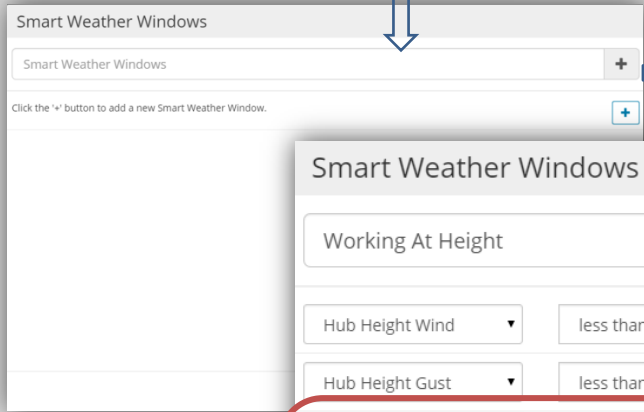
Smart Weather Windows

Smart Weather Windows

+

Click the '+' button to add a new Smart Weather Window.

+

Smart Weather Windows

Working At Height

Hub Height Wind

less thar

Hub Height Gust

less thar